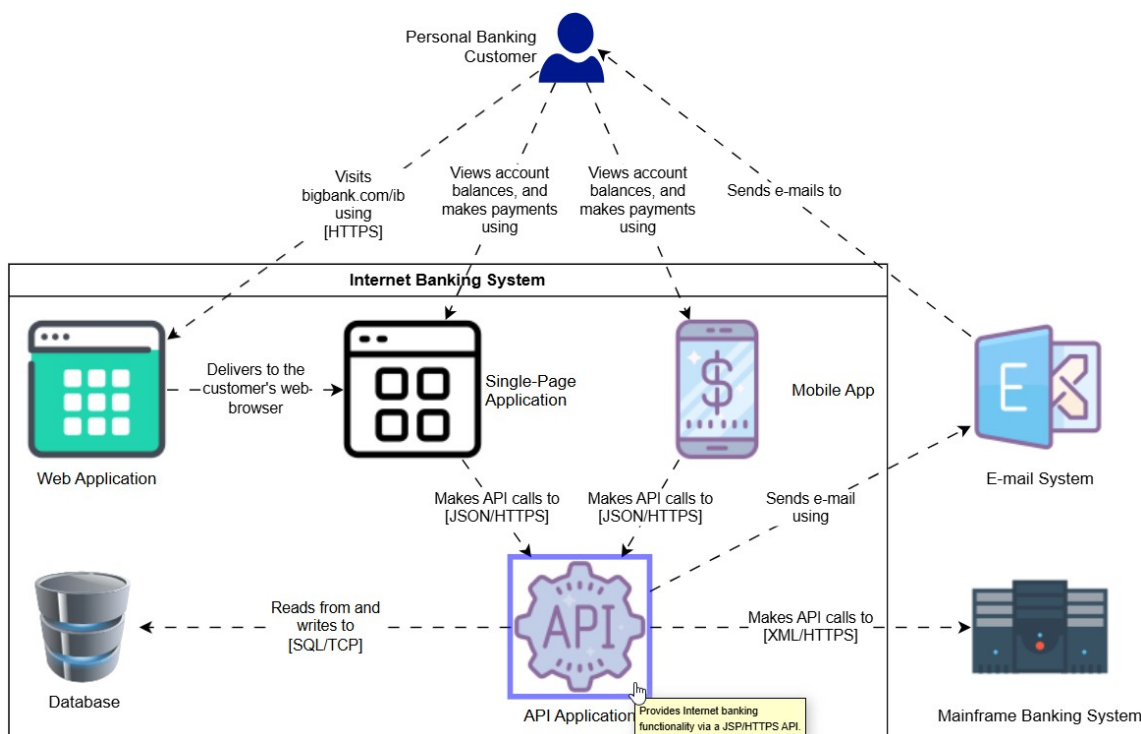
Personal Banking Customer

Visits bigbank.com/ib using [HTTPS]

Views account balances, and makes payments using

Views account balances, and makes payments using

Sends e-mails to

Internet Banking System

Web Application

Delivers to the customer's web-browser

Single-Page Application

Mobile App

E

E-mail System

Makes API calls to [JSON/HTTPS]

Makes API calls to [JSON/HTTPS]

Sends e-mail using

Database

Reads from and writes to [SQL/TCP]

API

API Application

Provides Internet banking functionality via a JSP/HTTPS API.

Makes API calls to [XML/HTTPS]

Mainframe Banking System